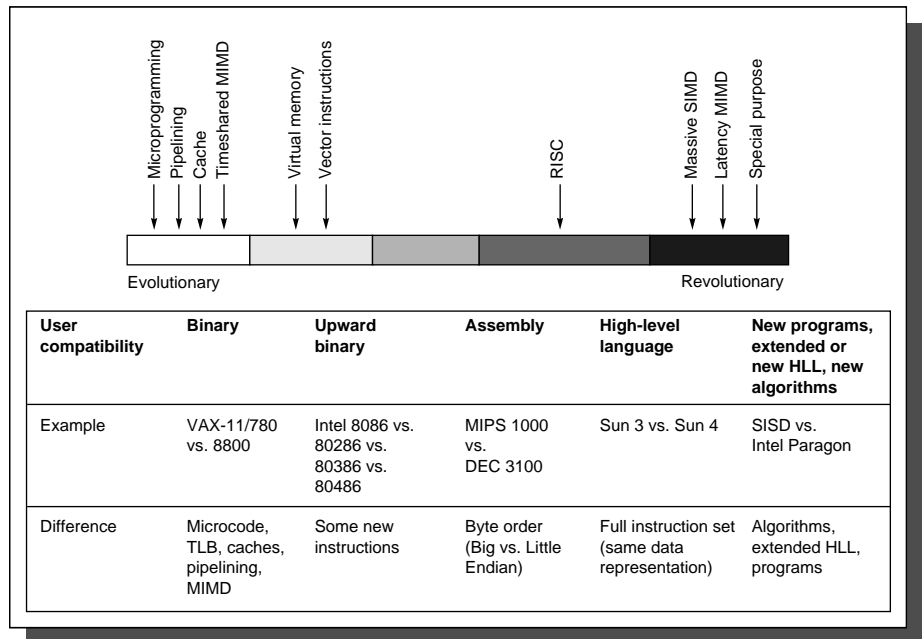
Microprogramming
Pipelining
Cache
Timeshared MIMD
Virtual memory
Vector instructions
RISC
Massive SIMD
Latency MIMD
Special purpose

Evolutionary

Revolutionary

| User compatibility | Binary | Upward binary | Assembly | High-level language | New programs, extended or new HLL, new algorithms |
|---|---|---|---|---|---|
| Example | VAX-11/780 vs. 8800 | Intel 8086 vs. 80286 vs. 80386 vs. 80486 | MIPS 1000 vs. DEC 3100 | Sun 3 vs. Sun 4 | SISD vs. Intel Paragon |
| Difference | Microcode, TLB, caches, pipelining, MIMD | Some new instructions | Byte order (Big vs. Little Endian) | Full instruction set (same data representation) | Algorithms, extended HLL, programs |